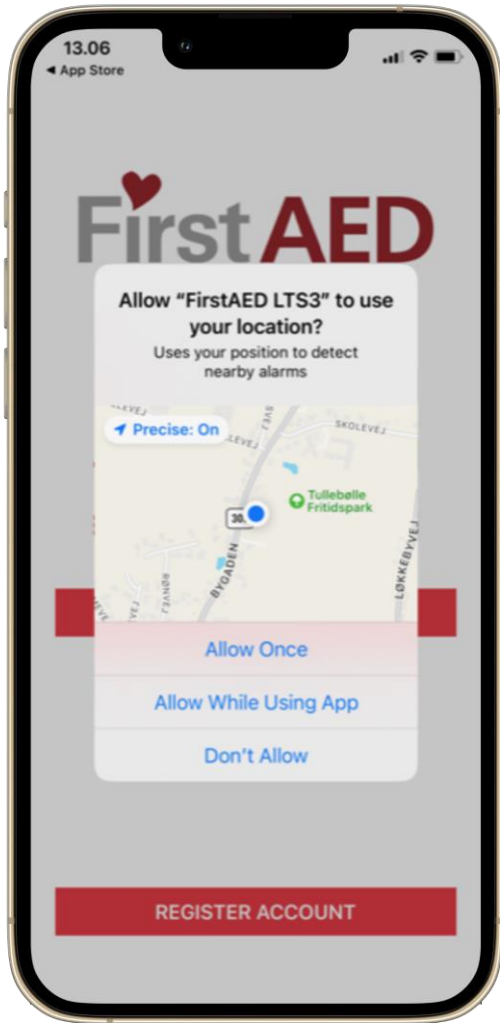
13.06
◀ App Store

FirstAED

Allow "FirstAED LTS3" to use your location?
Uses your position to detect nearby alarms

Precise: On
SKOLEVEJ
Tullebølle Fritidspark
BYGADEN
LØKKEBYVEJ
38

Allow Once
Allow While Using App
Don't Allow

REGISTER ACCOUNT